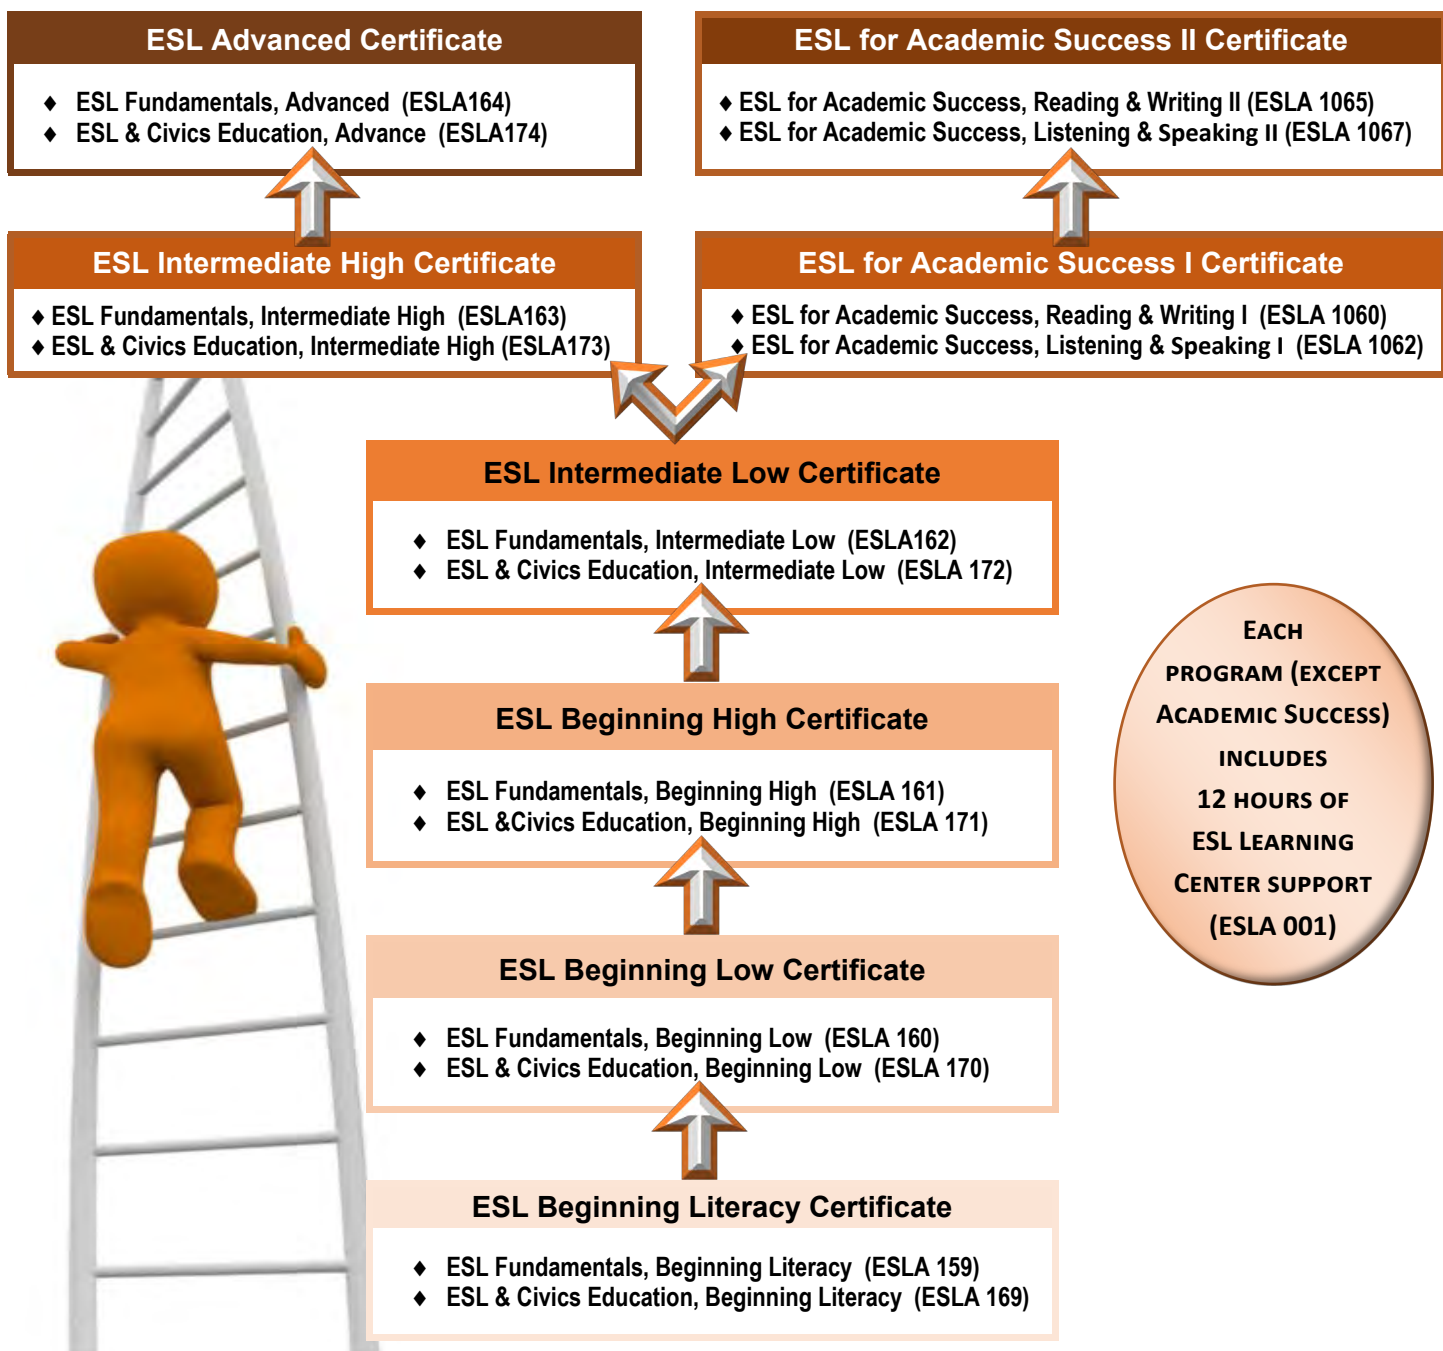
ESL Advanced Certificate

- ESL Fundamentals, Advanced (ESLA164)
- ESL & Civics Education, Advance (ESLA174)

ESL for Academic Success II Certificate

- ESL for Academic Success, Reading & Writing II (ESLA 1065)
- ESL for Academic Success, Listening & Speaking II (ESLA 1067)

ESL Intermediate High Certificate

- ESL Fundamentals, Intermediate High (ESLA163)
- ESL & Civics Education, Intermediate High (ESLA173)

ESL for Academic Success I Certificate

- ESL for Academic Success, Reading & Writing I (ESLA 1060)
- ESL for Academic Success, Listening & Speaking I (ESLA 1062)

ESL Intermediate Low Certificate

- ESL Fundamentals, Intermediate Low (ESLA162)
- ESL & Civics Education, Intermediate Low (ESLA 172)

ESL Beginning High Certificate

- ESL Fundamentals, Beginning High (ESLA 161)
- ESL &Civics Education, Beginning High (ESLA 171)

ESL Beginning Low Certificate

- ESL Fundamentals, Beginning Low (ESLA 160)
- ESL & Civics Education, Beginning Low (ESLA 170)

ESL Beginning Literacy Certificate

- ESL Fundamentals, Beginning Literacy (ESLA 159)
- ESL & Civics Education, Beginning Literacy (ESLA 169)

EACH PROGRAM (EXCEPT ACADEMIC SUCCESS) INCLUDES 12 HOURS OF ESL LEARNING CENTER SUPPORT (ESLA 001)